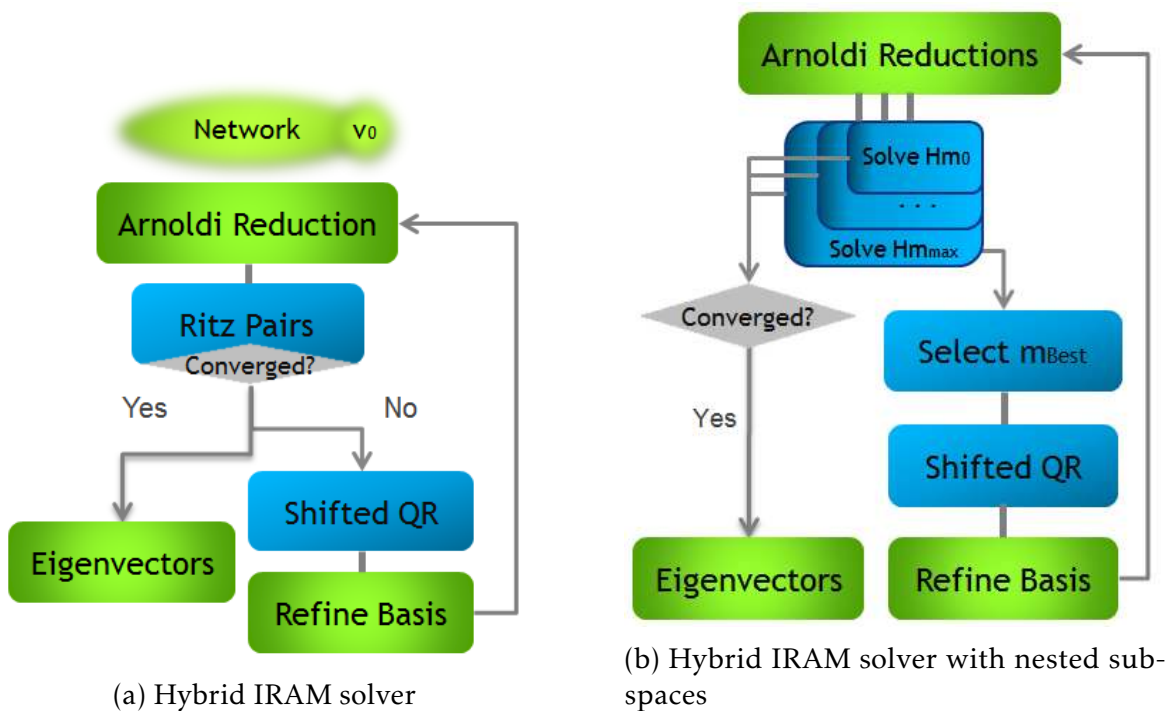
Network $v_0$

Arnoldi Reduction

Ritz Pairs

Converged?

Yes

No

Shifted QR

Eigenvectors

Refine Basis

(a) Hybrid IRAM solver

Arnoldi Reductions

Solve $Hm_0$

. . .

Solve $Hm_{max}$

Converged?

Yes

Select $m_{Best}$

Shifted QR

Eigenvectors

Refine Basis

(b) Hybrid IRAM solver with nested subspaces